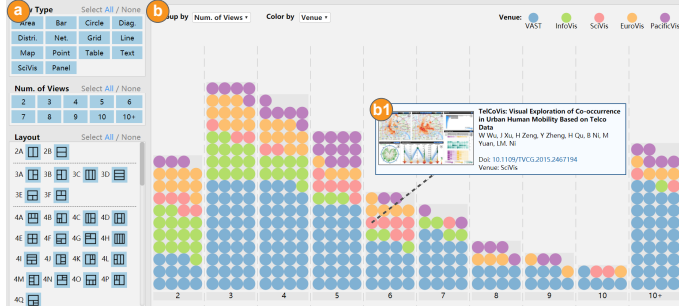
a

Type Select All / None

Area Bar Circle Diag.

Distri. Net. Grid Line

Map Point Table Text

SciVis Panel

Num. of Views Select All / None

| 1 | 2 | 3 | 4 | 5 | 6 |
|---|---|---|---|---|---|
| 7 | 8 | 9 | 10 | 10+ | |

Layout Select All / None

2A 2B

3A 3B 3C 3D

3E 3F

4A 4B 4C 4D

4E 4F 4G 4H

4I 4J 4K 4L

4M 4N 4O 4P

4Q

b

Group by Num. of Views ▾ Color by Venue ▾

Venue: VAST InfoVis SciVis EuroVis PacificVis

b1

TelCoVis: Visual Exploration of Co-occurrence in Urban Human Mobility Based on Telco Data

W Wu, J Xu, H Zeng, Y Zheng, H Qu, B Ni, M Yuan, LM, Ni

Doi: 10.1109/TVCG.2015.2467194

Venue: SciVis

2 3 4 5 6 7 8 9 10 10+